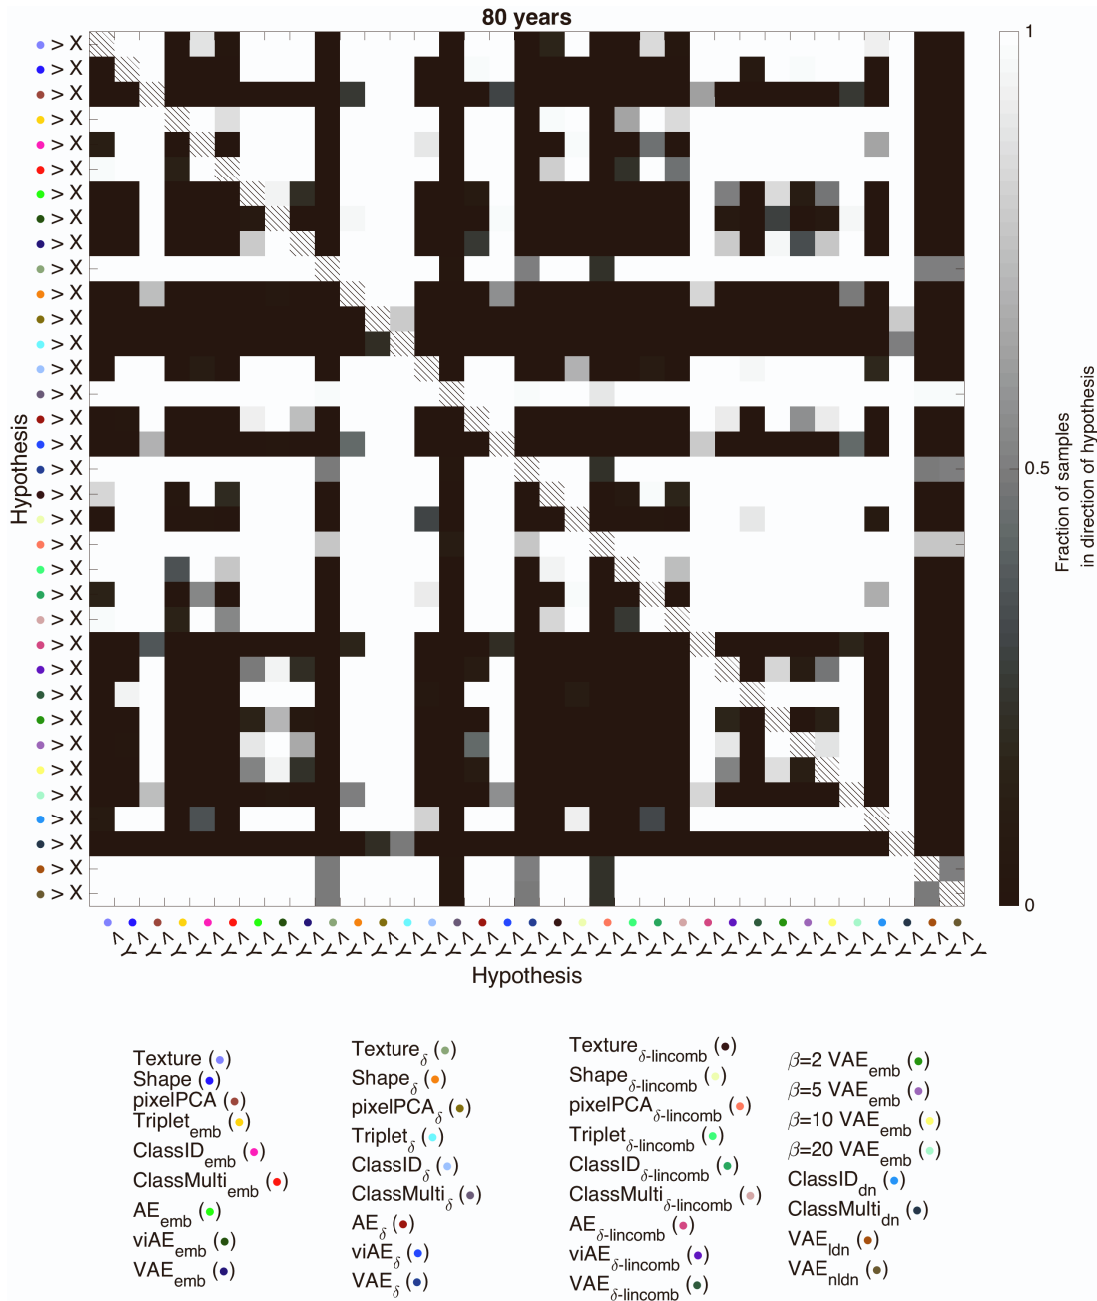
80 years

> X
> X
> X
> X
> X
> X
> X
> X
> X
> X
> X
> X
> X
> X
> X
> X
> X
> X
> X
> X
> X
> X
> X
> X
> X
> X
> X
> X
> X
> X
> X
> X
> X
> X
> X

Hypothesis

> Y (×35)

Hypothesis

1
0.5
0
Fraction of samples in direction of hypothesis

Texture ( )
Shape ( )
pixelPCA ( )
Triplet$_{emb}$ ( )
ClassID$_{emb}$ ( )
ClassMulti$_{emb}$ ( )
AE$_{emb}$ ( )
viAE$_{emb}$ ( )
VAE$_{emb}$ ( )

Texture$_{\delta}$ ( )
Shape$_{\delta}$ ( )
pixelPCA$_{\delta}$ ( )
Triplet$_{\delta}$ ( )
ClassID$_{\delta}$ ( )
ClassMulti$_{\delta}$ ( )
AE$_{\delta}$ ( )
viAE$_{\delta}$ ( )
VAE$_{\delta}$ ( )

Texture$_{\delta\text{-lincomb}}$ ( )
Shape$_{\delta\text{-lincomb}}$ ( )
pixelPCA$_{\delta\text{-lincomb}}$ ( )
Triplet$_{\delta\text{-lincomb}}$ ( )
ClassID$_{\delta\text{-lincomb}}$ ( )
ClassMulti$_{\delta\text{-lincomb}}$ ( )
AE$_{\delta\text{-lincomb}}$ ( )
viAE$_{\delta\text{-lincomb}}$ ( )
VAE$_{\delta\text{-lincomb}}$ ( )

$\beta$=2 VAE$_{emb}$ ( )
$\beta$=5 VAE$_{emb}$ ( )
$\beta$=10 VAE$_{emb}$ ( )
$\beta$=20 VAE$_{emb}$ ( )
ClassID$_{dn}$ ( )
ClassMulti$_{dn}$ ( )
VAE$_{ldn}$ ( )
VAE$_{nldn}$ ( )